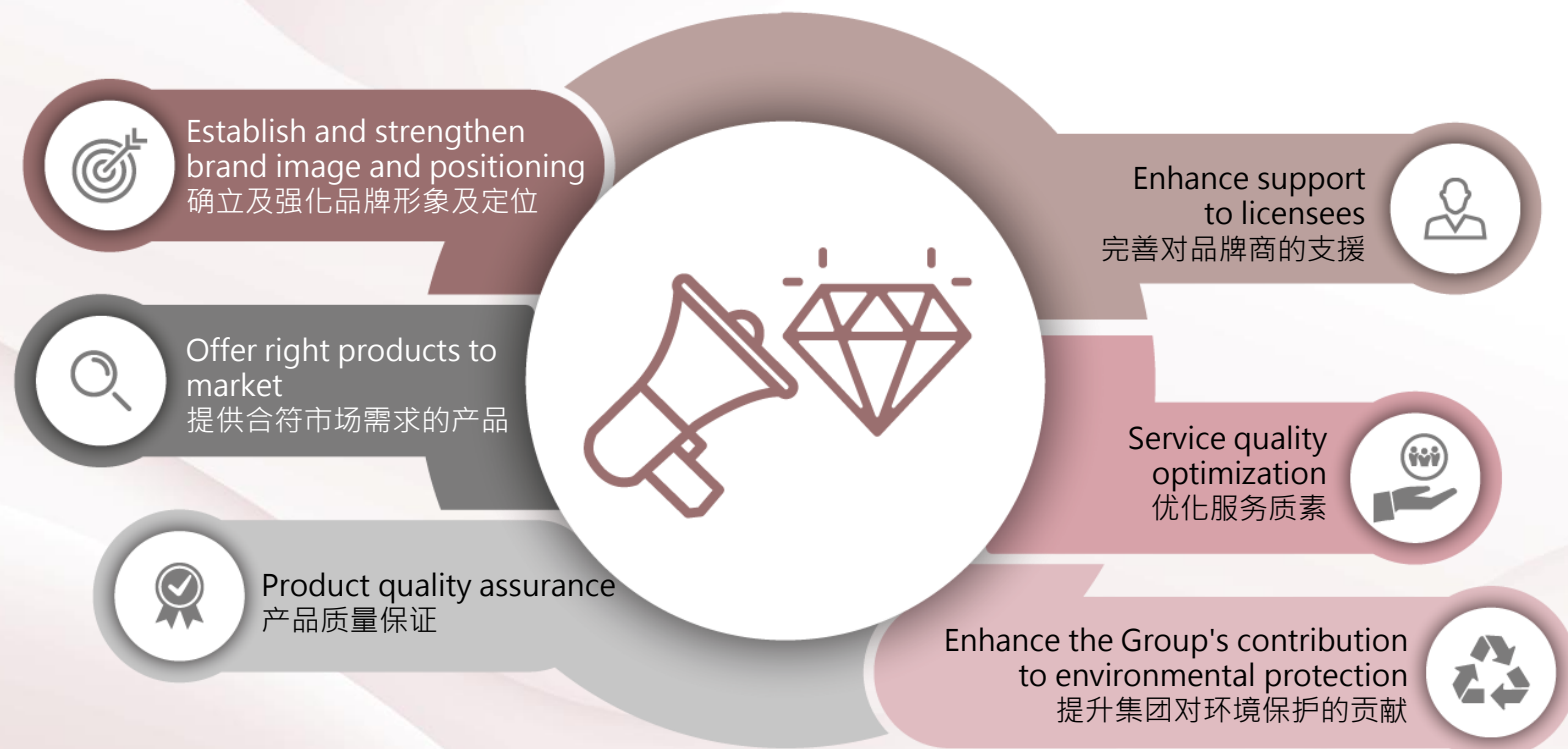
Establish and strengthen brand image and positioning
确立及强化品牌形象及定位

Offer right products to market
提供合符市场需求的产品

Product quality assurance
产品质量保证

Enhance support to licensees
完善对品牌商的支援

Service quality optimization
优化服务质素

Enhance the Group's contribution to environmental protection
提升集团对环境保护的贡献